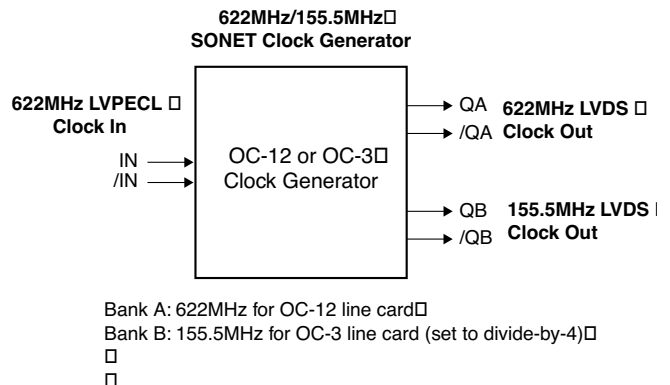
622MHz/155.5MHz
SONET Clock Generator

622MHz LVPECL
Clock In

IN
/IN

OC-12 or OC-3
Clock Generator

QA
/QA

622MHz LVDS
Clock Out

QB
/QB

155.5MHz LVDS
Clock Out

Bank A: 622MHz for OC-12 line card
Bank B: 155.5MHz for OC-3 line card (set to divide-by-4)